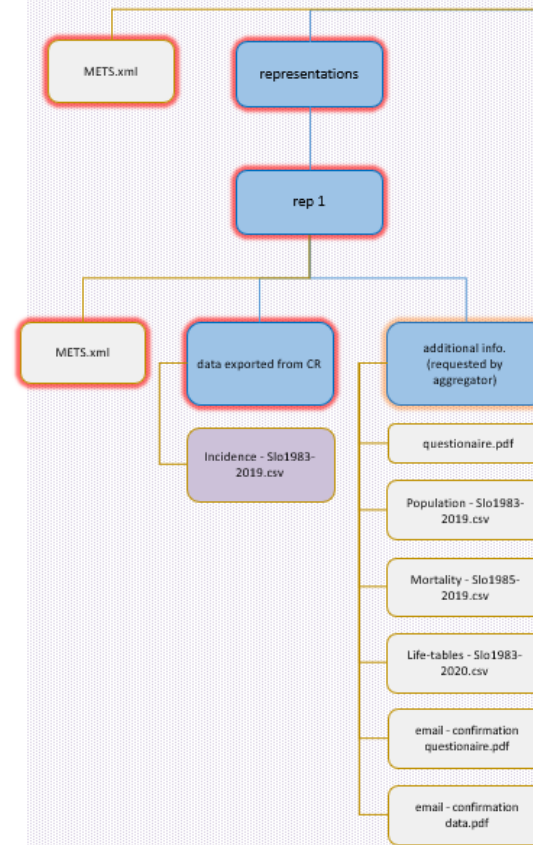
METS.xml

representations

rep 1

METS.xml

data exported from CR

additional info. (requested by aggregator)

Incidence - Slo1983-2019.csv

questionaire.pdf

Population - Slo1983-2019.csv

Mortality - Slo1985-2019.csv

Life-tables - Slo1983-2020.csv

email - confirmation questionaire.pdf

email - confirmation data.pdf